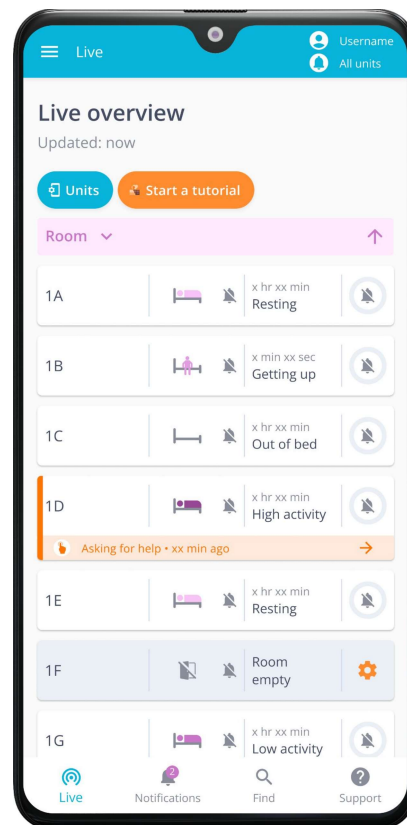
Live

Username
All units

Live overview
Updated: now

Units
Start a tutorial

Room

| 1A | x hr xx min Resting |
|---|---|
| 1B | x min xx sec Getting up |
| 1C | x hr xx min Out of bed |
| 1D | x hr xx min High activity |

Asking for help • xx min ago

| 1E | x hr xx min Resting |
|---|---|
| 1F | Room empty |
| 1G | x hr xx min Low activity |

Live
2
Notifications
Find
Support